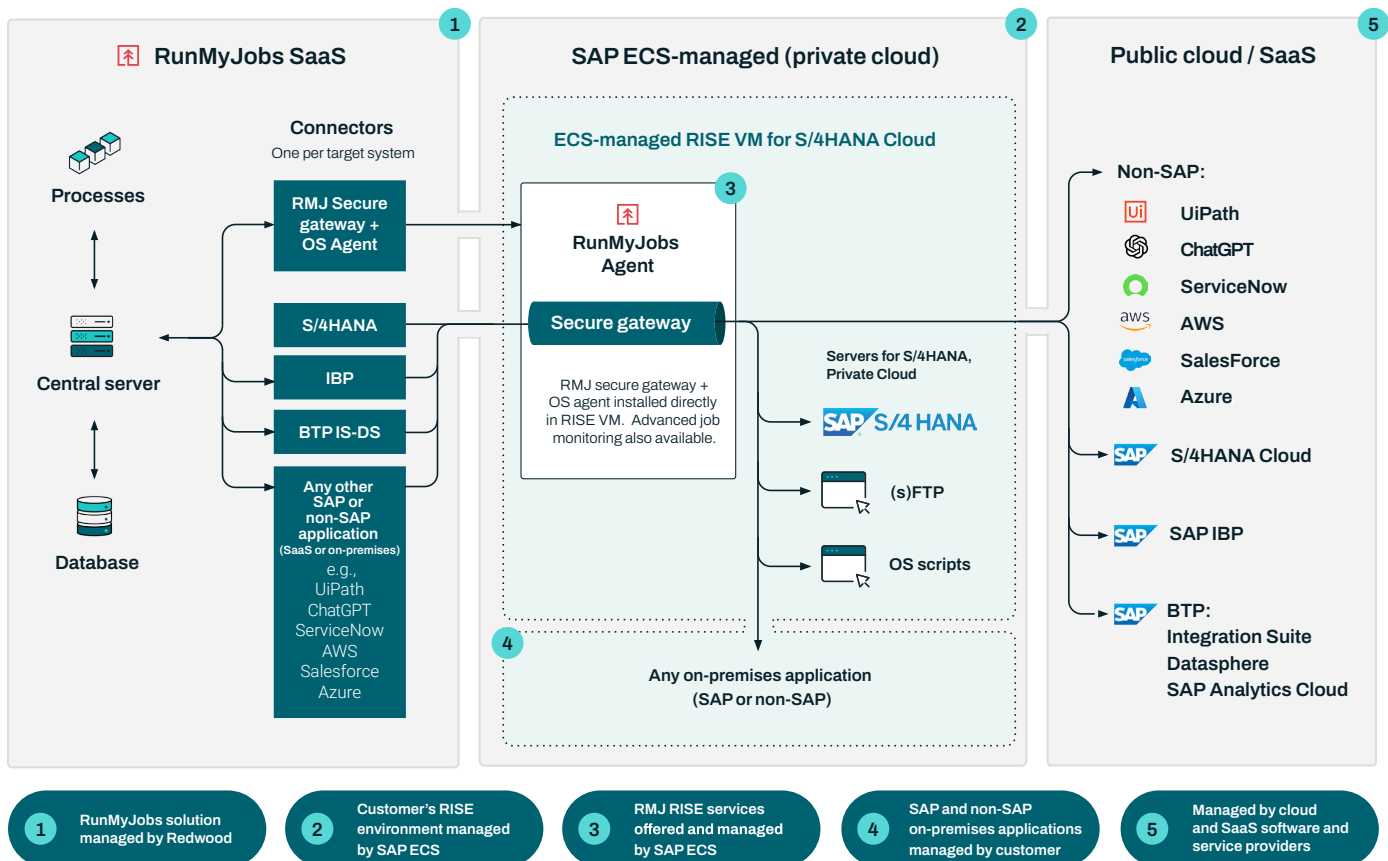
1

RunMyJobs SaaS

Connectors
One per target system

Processes

Central server

Database

RMJ Secure gateway + OS Agent

S/4HANA

IBP

BTP IS-DS

Any other SAP or non-SAP application
(SaaS or on-premises)
e.g.,
UiPath
ChatGPT
ServiceNow
AWS
Salesforce
Azure

2

SAP ECS-managed (private cloud)

ECS-managed RISE VM for S/4HANA Cloud

3

RunMyJobs Agent

Secure gateway

RMJ secure gateway + OS agent installed directly in RISE VM. Advanced job monitoring also available.

Servers for S/4HANA, Private Cloud

SAP S/4 HANA

(s)FTP

OS scripts

4

Any on-premises application
(SAP or non-SAP)

5

Public cloud / SaaS

Non-SAP:

Ui UiPath

ChatGPT

ServiceNow

aws AWS

salesforce SalesForce

Azure

SAP S/4HANA Cloud

SAP SAP IBP

SAP BTP:
Integration Suite
Datasphere
SAP Analytics Cloud

1 RunMyJobs solution managed by Redwood

2 Customer's RISE environment managed by SAP ECS

3 RMJ RISE services offered and managed by SAP ECS

4 SAP and non-SAP on-premises applications managed by customer

5 Managed by cloud and SaaS software and service providers